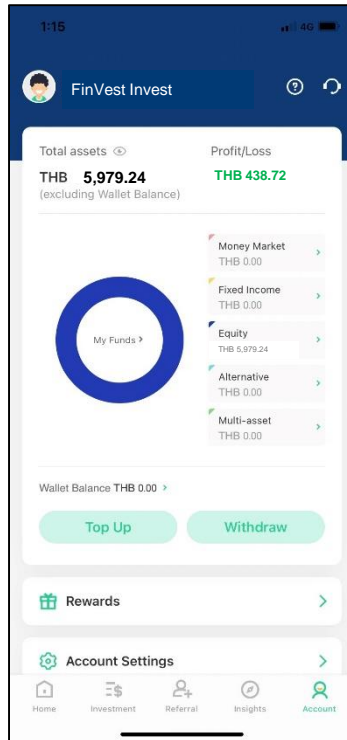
1:15

4G

FinVest Invest

Total assets

THB 5,979.24

(excluding Wallet Balance)

Profit/Loss

THB 438.72

My Funds >

Money Market
THB 0.00

Fixed Income
THB 0.00

Equity
THB 5,979.24

Alternative
THB 0.00

Multi-asset
THB 0.00

Wallet Balance THB 0.00 >

Top Up

Withdraw

Rewards

Account Settings

Home

Investment

Referral

Insights

Account